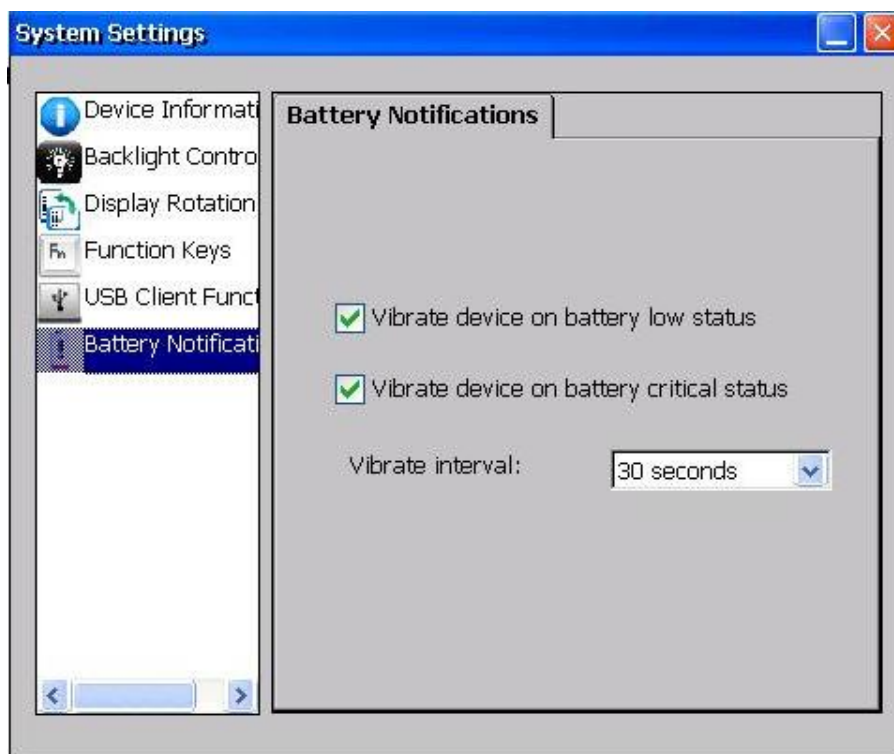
System Settings

Device Informati
Backlight Contro
Display Rotation
Fn Function Keys
USB Client Funct
Battery Notificati

Battery Notifications

Vibrate device on battery low status

Vibrate device on battery critical status

Vibrate interval: 30 seconds